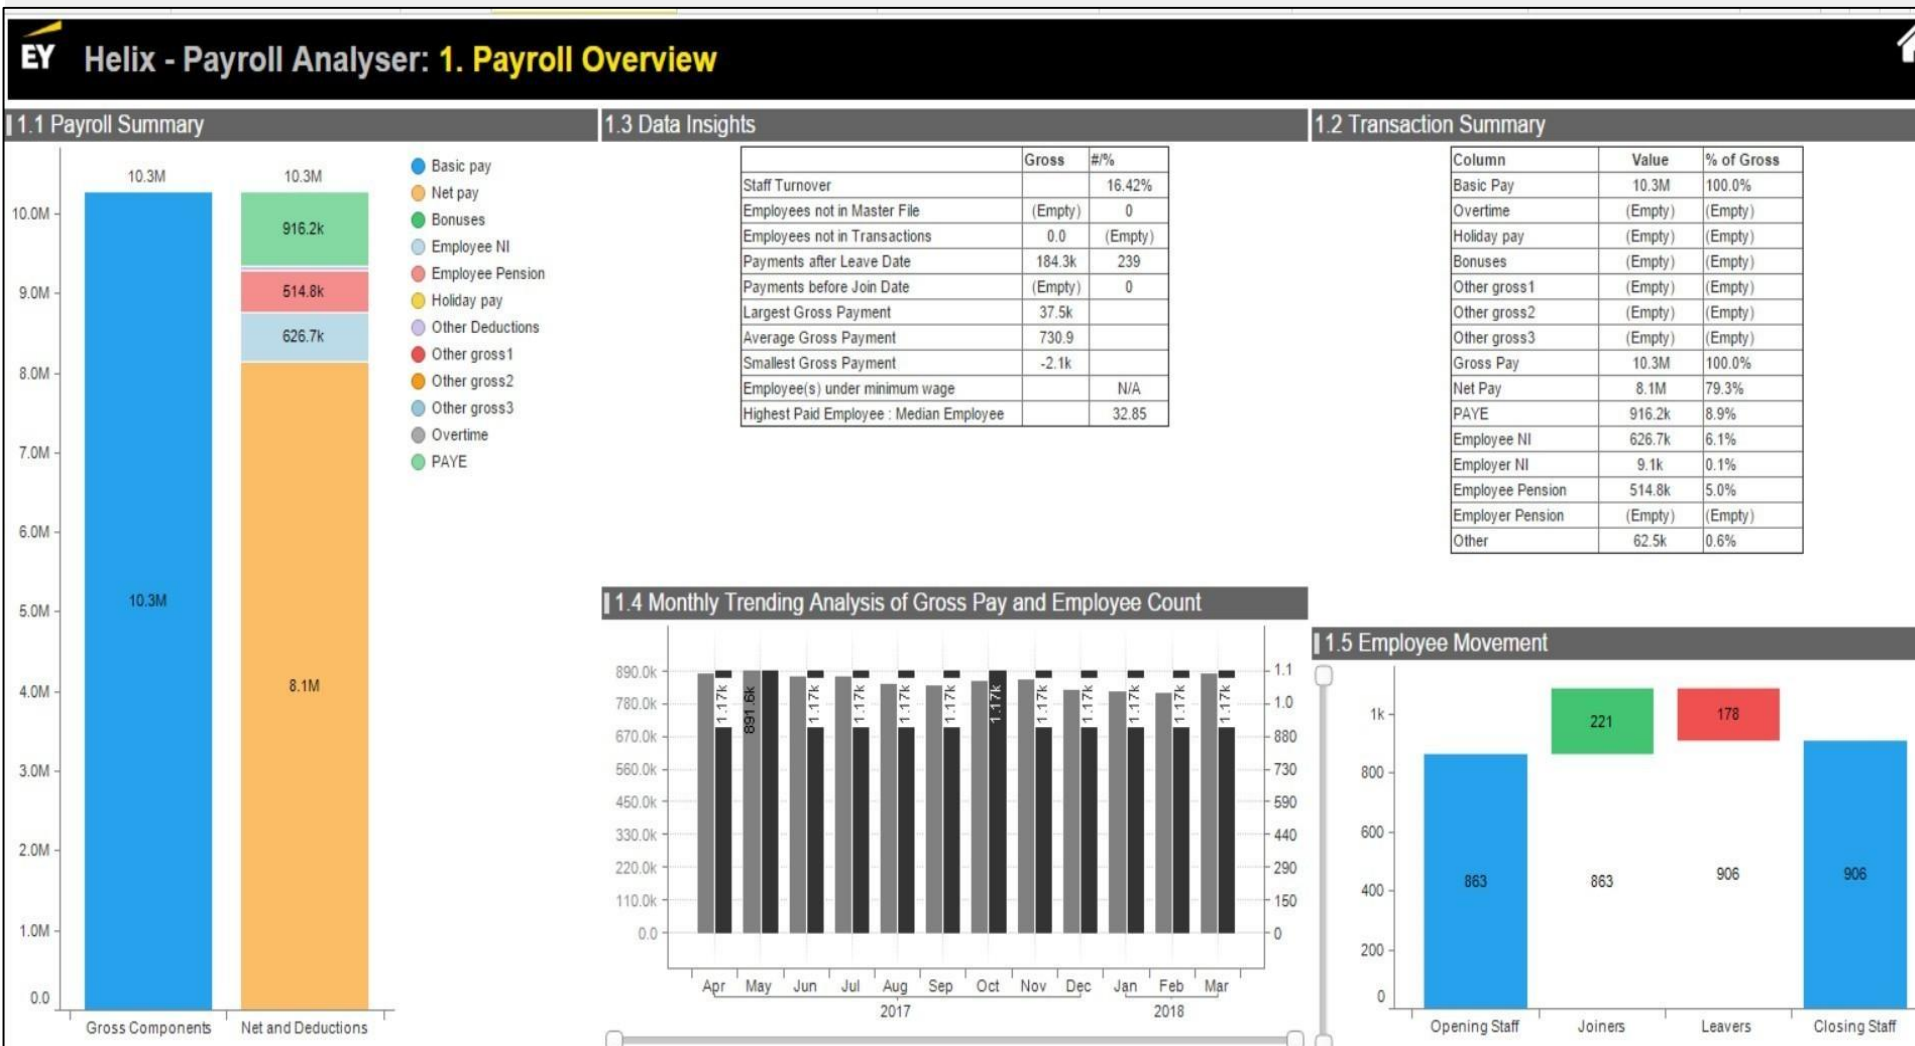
EY Helix - Payroll Analyser: 1. Payroll Overview

1.1 Payroll Summary

10.3M
10.3M
10.0M
9.0M
8.0M
7.0M
6.0M
5.0M
4.0M
3.0M
2.0M
1.0M
0.0
10.3M
916.2k
514.8k
626.7k
8.1M
Gross Components
Net and Deductions

Basic pay
Net pay
Bonuses
Employee NI
Employee Pension
Holiday pay
Other Deductions
Other gross1
Other gross2
Other gross3
Overtime
PAYE

1.3 Data Insights

| | Gross | #/% |
|---|---|---|
| Staff Turnover | | 16.42% |
| Employees not in Master File | (Empty) | 0 |
| Employees not in Transactions | 0.0 | (Empty) |
| Payments after Leave Date | 184.3k | 239 |
| Payments before Join Date | (Empty) | 0 |
| Largest Gross Payment | 37.5k | |
| Average Gross Payment | 730.9 | |
| Smallest Gross Payment | -2.1k | |
| Employee(s) under minimum wage | | N/A |
| Highest Paid Employee : Median Employee | | 32.85 |

1.2 Transaction Summary

| Column | Value | % of Gross |
|---|---|---|
| Basic Pay | 10.3M | 100.0% |
| Overtime | (Empty) | (Empty) |
| Holiday pay | (Empty) | (Empty) |
| Bonuses | (Empty) | (Empty) |
| Other gross1 | (Empty) | (Empty) |
| Other gross2 | (Empty) | (Empty) |
| Other gross3 | (Empty) | (Empty) |
| Gross Pay | 10.3M | 100.0% |
| Net Pay | 8.1M | 79.3% |
| PAYE | 916.2k | 8.9% |
| Employee NI | 626.7k | 6.1% |
| Employer NI | 9.1k | 0.1% |
| Employee Pension | 514.8k | 5.0% |
| Employer Pension | (Empty) | (Empty) |
| Other | 62.5k | 0.6% |

1.4 Monthly Trending Analysis of Gross Pay and Employee Count

890.0k
780.0k
670.0k
560.0k
450.0k
330.0k
220.0k
110.0k
0.0
1.1
1.0
880
730
590
440
290
150
0
1.17k 891.6k 1.17k 1.17k 1.17k 1.17k 1.17k 1.17k 1.17k 1.17k 1.17k 1.17k
Apr May Jun Jul Aug Sep Oct Nov Dec Jan Feb Mar
2017
2018

1.5 Employee Movement

1k
800
600
400
200
0
863
221
863
178
906
906
Opening Staff
Joiners
Leavers
Closing Staff